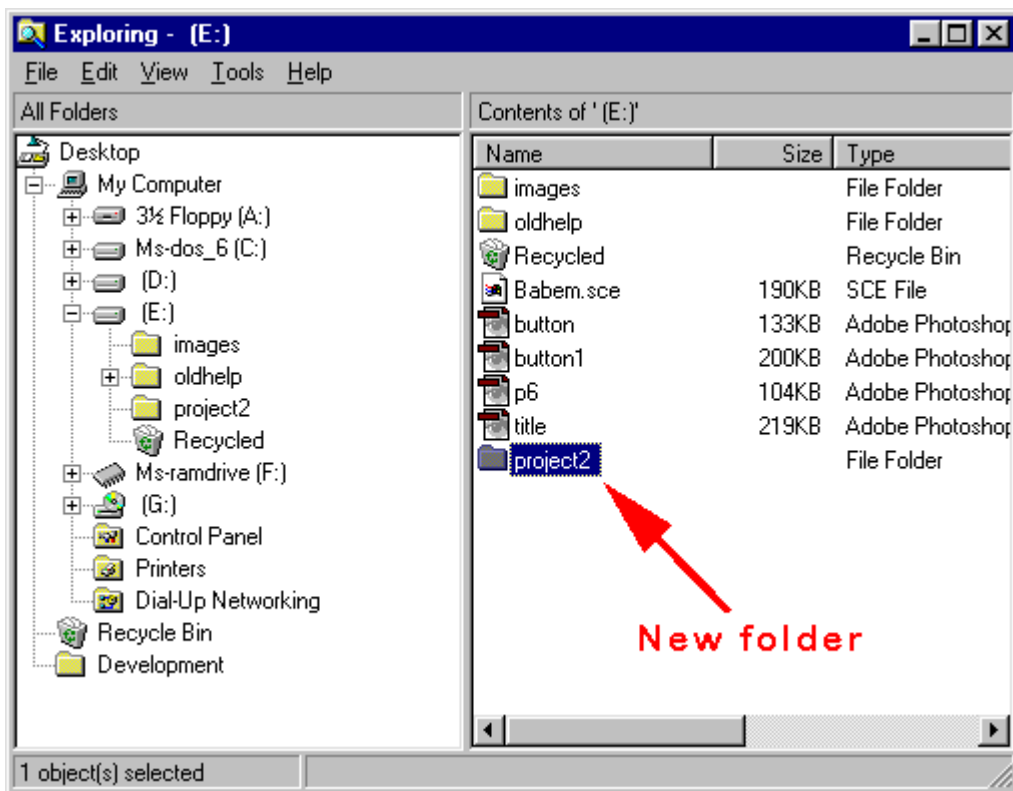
Exploring - (E:)

File Edit View Tools Help

All Folders

Contents of '(E:)'

Desktop
My Computer
3½ Floppy (A:)
Ms-dos_6 (C:)
(D:)
(E:)
images
oldhelp
project2
Recycled
Ms-ramdrive (F:)
(G:)
Control Panel
Printers
Dial-Up Networking
Recycle Bin
Development

| Name | Size | Type |
|---|---|---|
| images | | File Folder |
| oldhelp | | File Folder |
| Recycled | | Recycle Bin |
| Babem.sce | 190KB | SCE File |
| button | 133KB | Adobe Photoshop |
| button1 | 200KB | Adobe Photoshop |
| p6 | 104KB | Adobe Photoshop |
| title | 219KB | Adobe Photoshop |
| project2 | | File Folder |

New folder

1 object(s) selected